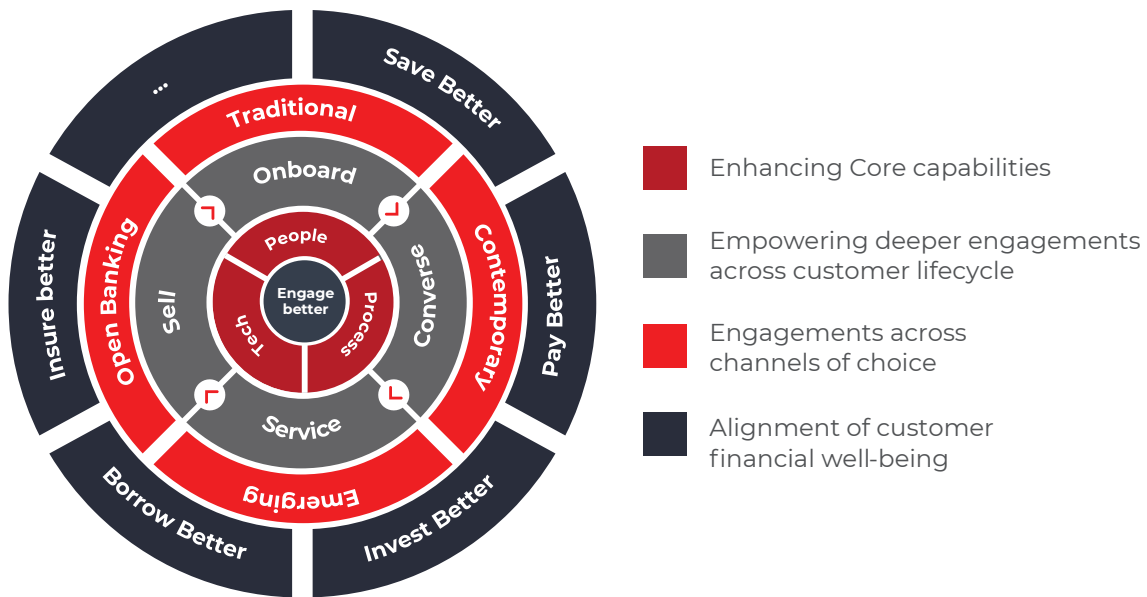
...

Save Better

Pay Better

Invest Better

Borrow Better

Insure better

Traditional

Contemporary

Emerging

Open Banking

Onboard

Converse

Service

Sell

People

Process

Tech

Engage better

Enhancing Core capabilities

Empowering deeper engagements across customer lifecycle

Engagements across channels of choice

Alignment of customer financial well-being